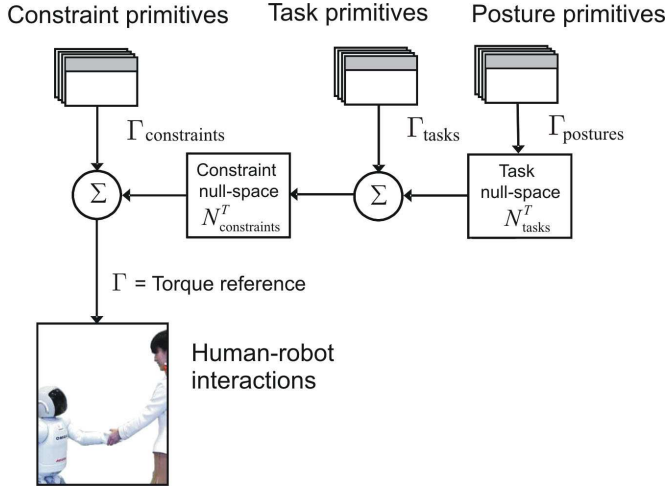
Constraint primitives

Task primitives

Posture primitives

$\Gamma_{\text{constraints}}$

$\Gamma_{\text{tasks}}$

$\Gamma_{\text{postures}}$

$\Sigma$

Constraint null-space $N^T_{\text{constraints}}$

$\Sigma$

Task null-space $N^T_{\text{tasks}}$

$\Gamma$ = Torque reference

Human-robot interactions